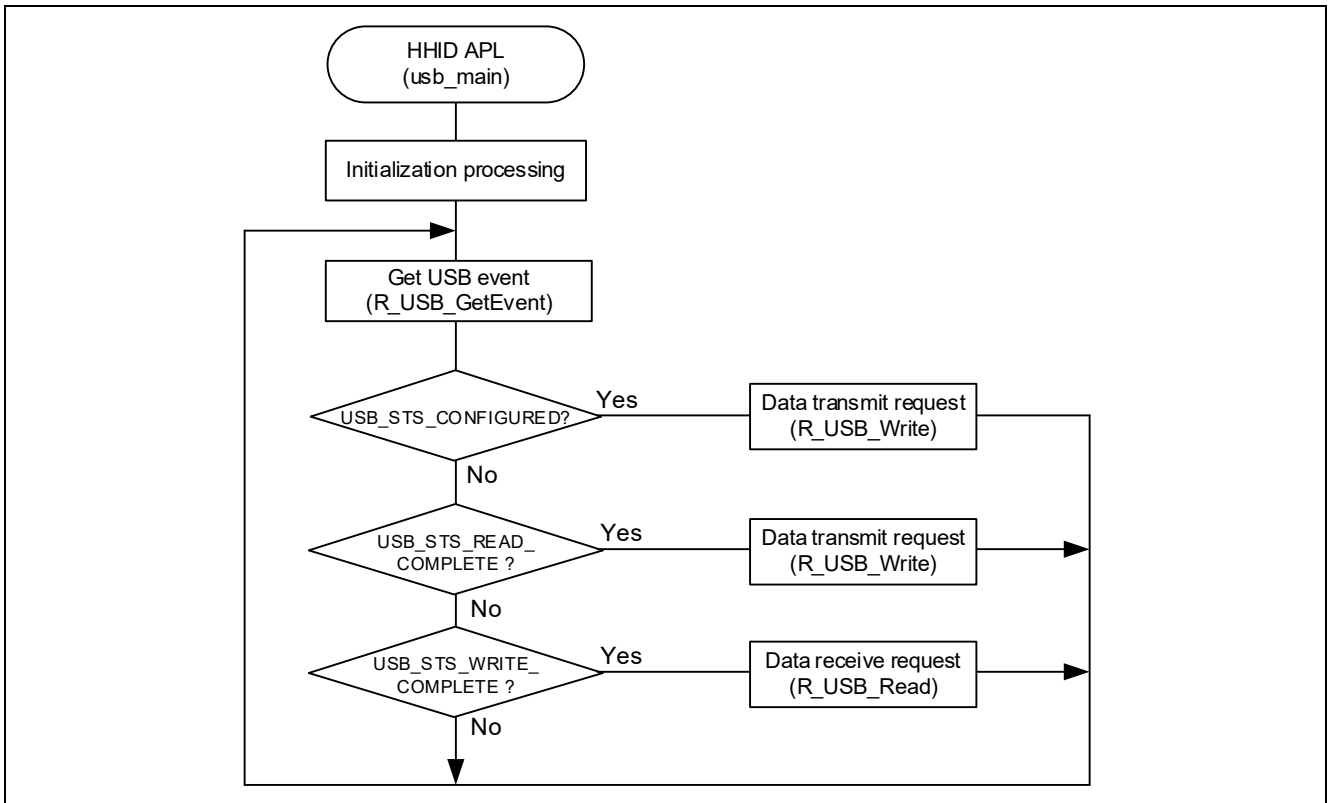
HHID APL
(usb_main)

Initialization processing

Get USB event
(R_USB_GetEvent)

USB_STS_CONFIGURED?

Yes

Data transmit request
(R_USB_Write)

No

USB_STS_READ_
COMPLETE ?

Yes

Data transmit request
(R_USB_Write)

No

USB_STS_WRITE_
COMPLETE ?

Yes

Data receive request
(R_USB_Read)

No